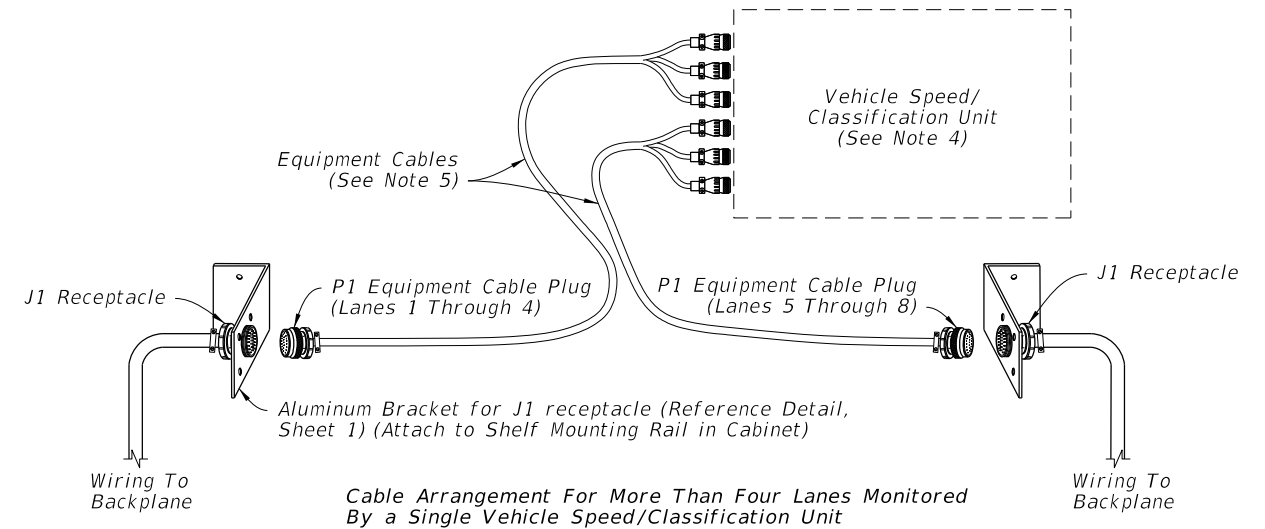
Vehicle Speed/
Classification Unit
(See Note 4)

Equipment Cables
(See Note 5)

J1 Receptacle

P1 Equipment Cable Plug
(Lanes 1 Through 4)

P1 Equipment Cable Plug
(Lanes 5 Through 8)

J1 Receptacle

Aluminum Bracket for J1 receptacle (Reference Detail, Sheet 1) (Attach to Shelf Mounting Rail in Cabinet)

Wiring To
Backplane

Cable Arrangement For More Than Four Lanes Monitored
By a Single Vehicle Speed/Classification Unit

Wiring To
Backplane